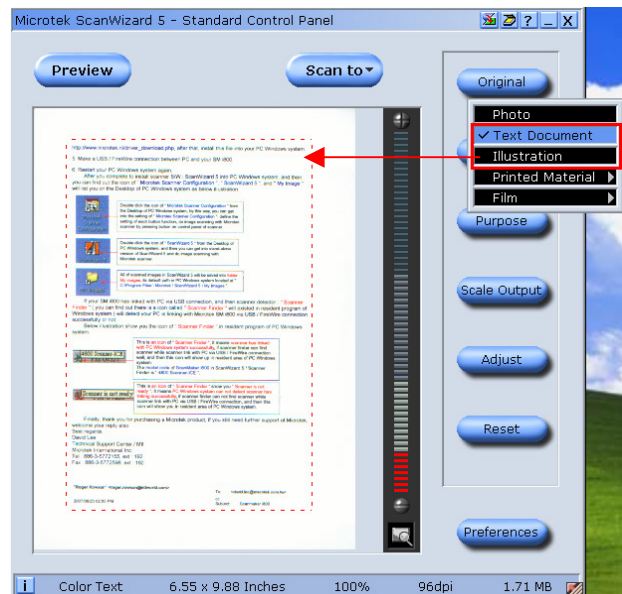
Microtek ScanWizard 5 - Standard Control Panel

Preview

Scan to

Original

Photo

✓ Text Document

Illustration

Printed Material

Film

Purpose

Scale Output

Adjust

Reset

Preferences

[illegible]

Color Text 6.55 x 9.88 Inches 100% 96dpi 1.71 MB